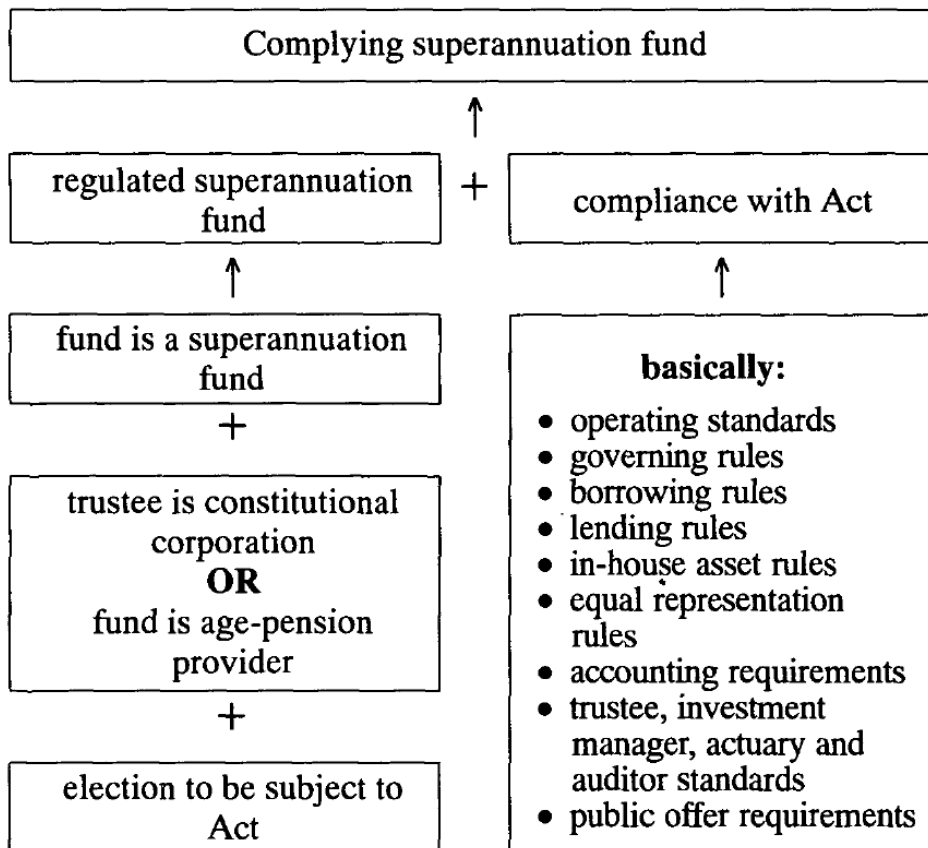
Complying superannuation fund

↑

regulated superannuation fund

+

compliance with Act

↑

↑

fund is a superannuation fund

+

trustee is constitutional corporation
**OR**
fund is age-pension provider

+

election to be subject to Act

**basically:**

- operating standards
- governing rules
- borrowing rules
- lending rules
- in-house asset rules
- equal representation rules
- accounting requirements
- trustee, investment manager, actuary and auditor standards
- public offer requirements